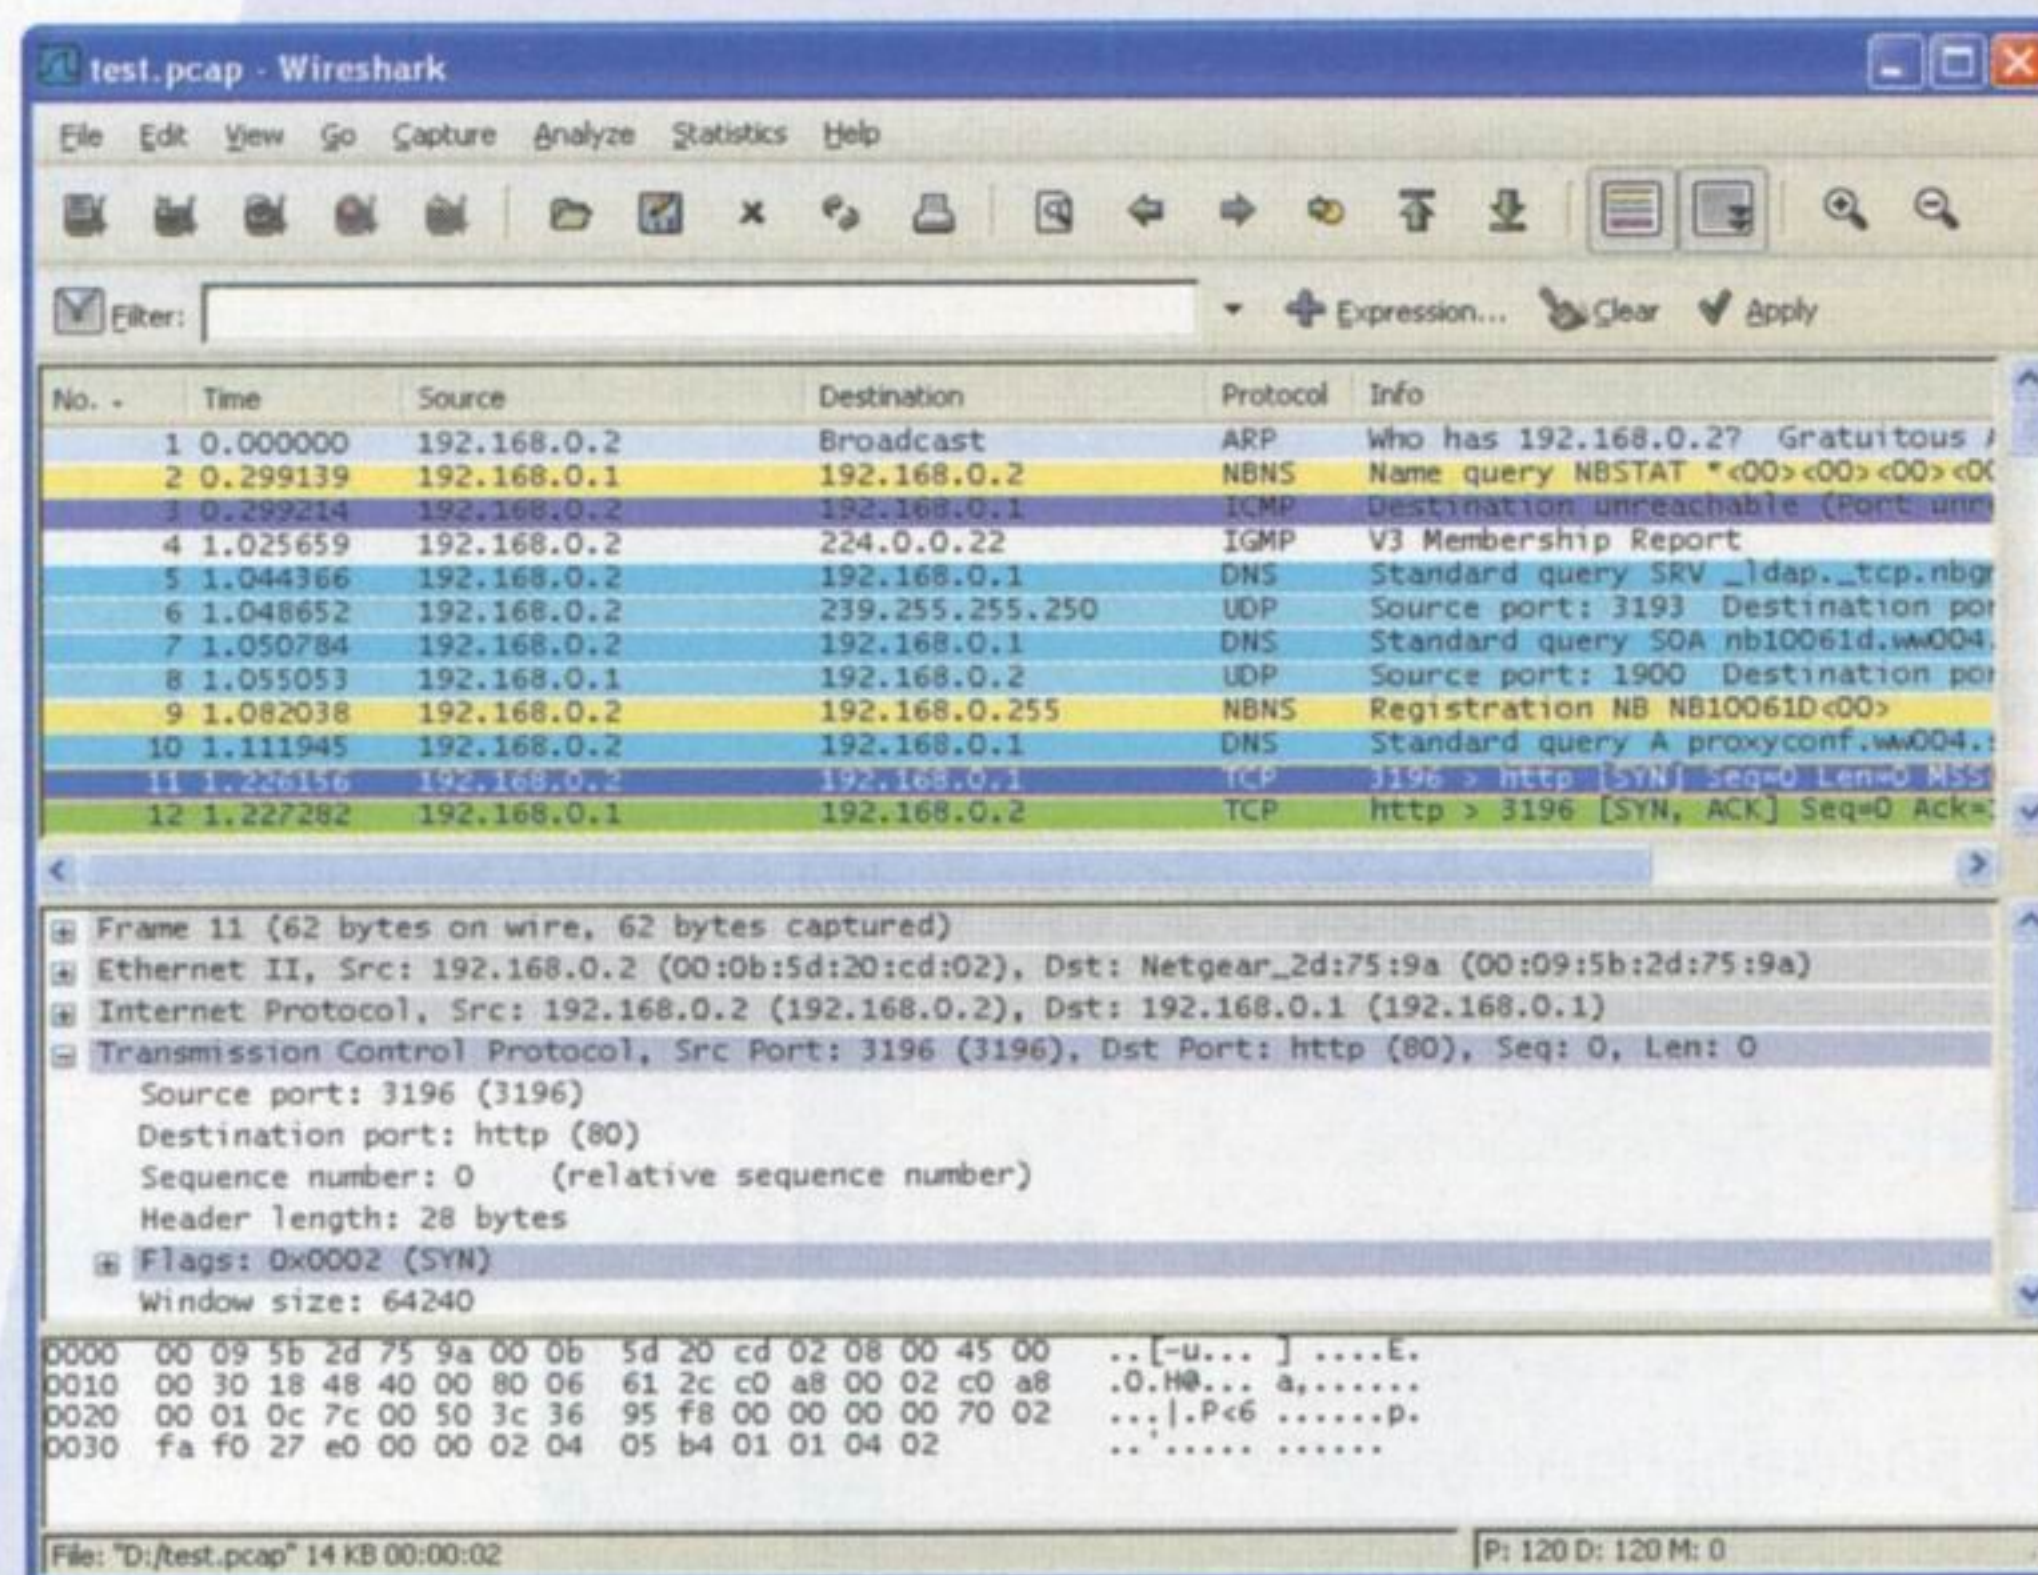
test.pcap - Wireshark

File Edit View Go Capture Analyze Statistics Help

Filter: Expression... Clear Apply

| No. | Time | Source | Destination | Protocol | Info |
|---|---|---|---|---|---|
| 1 | 0.000000 | 192.168.0.2 | Broadcast | ARP | Who has 192.168.0.2? Gratuitous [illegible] |
| 2 | 0.299139 | 192.168.0.1 | 192.168.0.2 | NBNS | Name query NBSTAT *<00><00><00><0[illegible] |
| 3 | 0.299214 | 192.168.0.2 | 192.168.0.1 | ICMP | Destination unreachable (Port unr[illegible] |
| 4 | 1.025659 | 192.168.0.2 | 224.0.0.22 | IGMP | V3 Membership Report |
| 5 | 1.044366 | 192.168.0.2 | 192.168.0.1 | DNS | Standard query SRV _ldap._tcp.nbg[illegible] |
| 6 | 1.048652 | 192.168.0.2 | 239.255.255.250 | UDP | Source port: 3193 Destination por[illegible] |
| 7 | 1.050784 | 192.168.0.2 | 192.168.0.1 | DNS | Standard query SOA nb10061d.ww004.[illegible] |
| 8 | 1.055053 | 192.168.0.1 | 192.168.0.2 | UDP | Source port: 1900 Destination por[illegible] |
| 9 | 1.082038 | 192.168.0.2 | 192.168.0.255 | NBNS | Registration NB NB10061D<00> |
| 10 | 1.111945 | 192.168.0.2 | 192.168.0.1 | DNS | Standard query A proxyconf.ww004.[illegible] |
| 11 | 1.226156 | 192.168.0.2 | 192.168.0.1 | TCP | 3196 > http [SYN] Seq=0 Len=0 MSS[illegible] |
| 12 | 1.227282 | 192.168.0.1 | 192.168.0.2 | TCP | http > 3196 [SYN, ACK] Seq=0 Ack=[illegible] |

Frame 11 (62 bytes on wire, 62 bytes captured)
Ethernet II, Src: 192.168.0.2 (00:0b:5d:20:cd:02), Dst: Netgear_2d:75:9a (00:09:5b:2d:75:9a)
Internet Protocol, Src: 192.168.0.2 (192.168.0.2), Dst: 192.168.0.1 (192.168.0.1)
Transmission Control Protocol, Src Port: 3196 (3196), Dst Port: http (80), Seq: 0, Len: 0
Source port: 3196 (3196)
Destination port: http (80)
Sequence number: 0 (relative sequence number)
Header length: 28 bytes
Flags: 0x0002 (SYN)
Window size: 64240

0000 00 09 5b 2d 75 9a 00 0b 5d 20 cd 02 08 00 45 00 ..[-u... ] ....E.
0010 00 30 18 48 40 00 80 06 61 2c c0 a8 00 02 c0 a8 .0.H@... a,......
0020 00 01 0c 7c 00 50 3c 36 95 f8 00 00 00 00 70 02 ...|.P<6 ......p.
0030 fa f0 27 e0 00 00 02 04 05 b4 01 01 04 02 ..'..... ......

File: "D:/test.pcap" 14 KB 00:00:02
P: 120 D: 120 M: 0